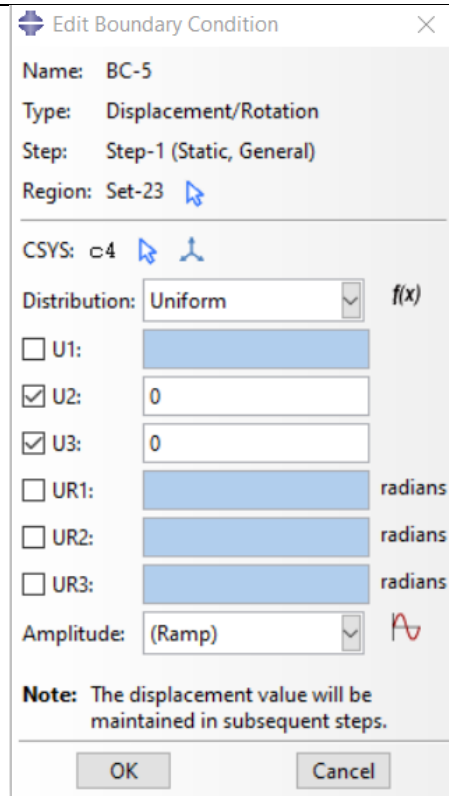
Edit Boundary Condition

Name: BC-5
Type: Displacement/Rotation
Step: Step-1 (Static, General)
Region: Set-23

CSYS: ⊂4

Distribution: Uniform f(x)

U1:
U2: 0
U3: 0
UR1: radians
UR2: radians
UR3: radians

Amplitude: (Ramp)

**Note:** The displacement value will be maintained in subsequent steps.

OK Cancel